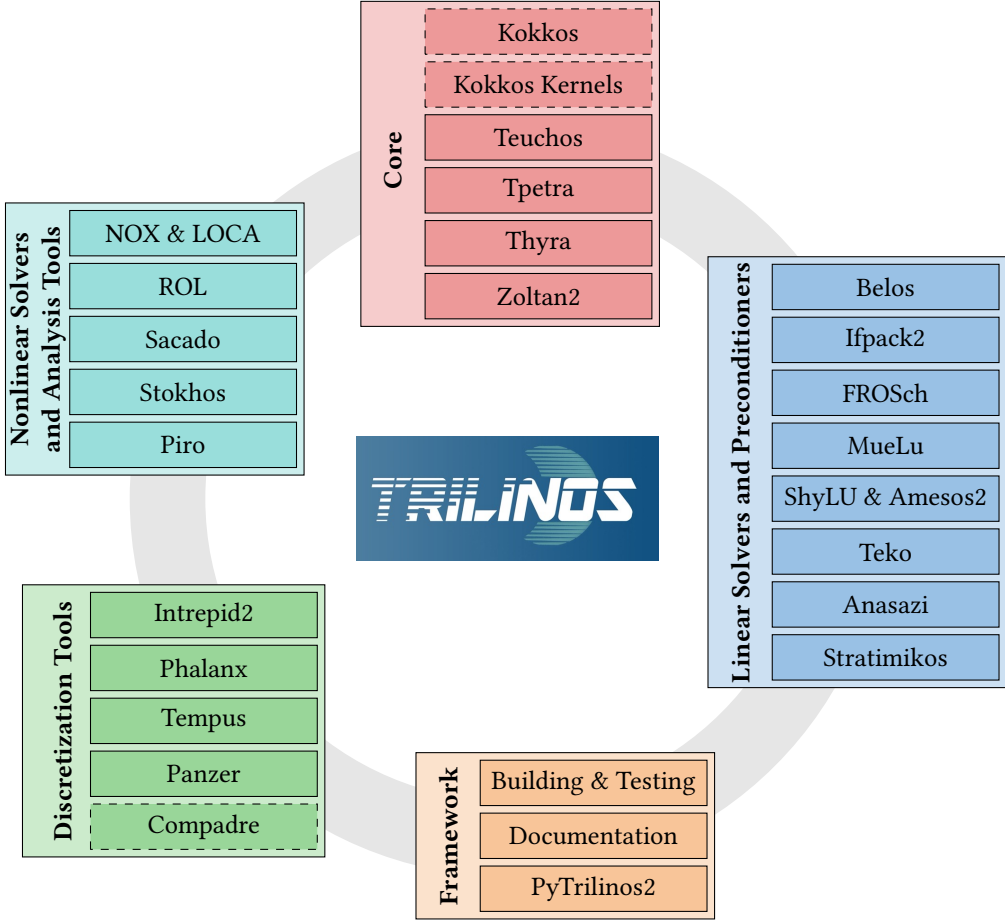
Core
Kokkos
Kokkos Kernels
Teuchos
Tpetra
Thyra
Zoltan2

Nonlinear Solvers and Analysis Tools
NOX & LOCA
ROL
Sacado
Stokhos
Piro

TRILINOS

Linear Solvers and Preconditioners
Belos
Ifpack2
FROSch
MueLu
ShyLU & Amesos2
Teko
Anasazi
Stratimikos

Discretization Tools
Intrepid2
Phalanx
Tempus
Panzer
Compadre

Framework
Building & Testing
Documentation
PyTrilinos2